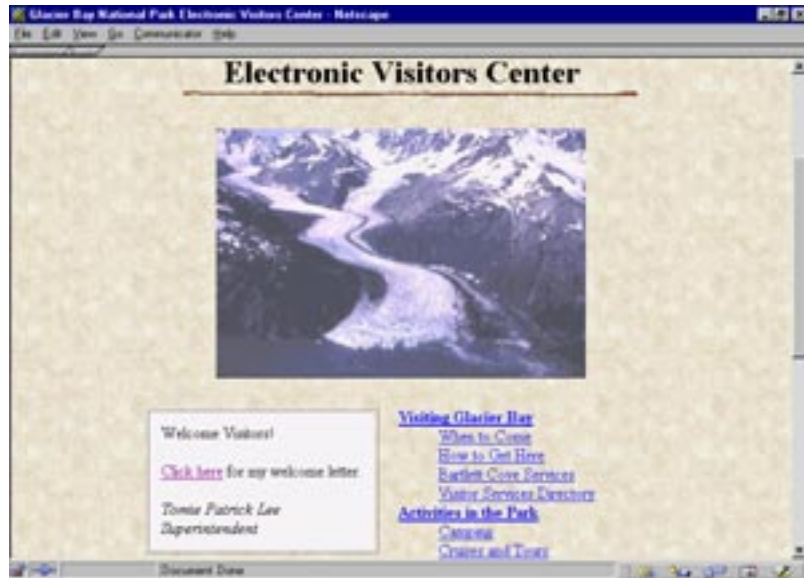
Glacier Bay National Park Electronic Visitors Center - Netscape

File Edit View Go Communicator Help

Electronic Visitors Center

Welcome Visitors!

Click here for my welcome letter.

Tomie Patrick Lee
Superintendent

Visiting Glacier Bay
When to Come
How to Get Here
Bartlett Cove Services
Visitor Services Directory
Activities in the Park
Camping
Cruises and Tours

Document: Done